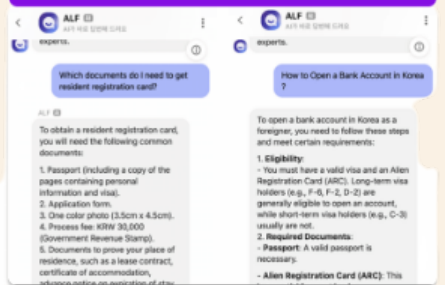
ALF

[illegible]

experts.

Which documents do I need to get resident registration card?

ALF

To obtain a resident registration card, you will need the following common documents:

1. Passport (including a copy of the pages containing personal information and visa).
2. Application form.
3. One color photo (3.5cm x 4.5cm).
4. Process fee: KRW 30,000 (Government Revenue Stamp).
5. Documents to prove your place of residence, such as a lease contract, certificate of accommodation, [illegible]

ALF

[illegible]

experts.

How to Open a Bank Account in Korea ?

To open a bank account in Korea as a foreigner, you need to follow these steps and meet certain requirements:

1. Eligibility:
- You must have a valid visa and an Alien Registration Card (ARC). Long-term visa holders (e.g., F-6, F-2, D-2) are generally eligible to open an account, while short-term visa holders (e.g., C-3) usually are not.
2. Required Documents:
- Passport: A valid passport is necessary.

- Alien Registration Card (ARC): This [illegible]